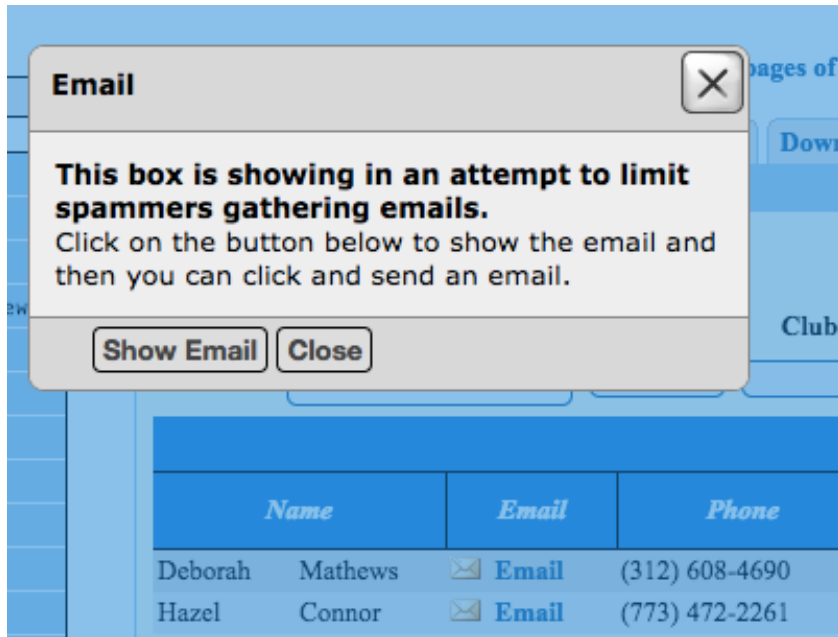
Email

pages of

Dow

This box is showing in an attempt to limit spammers gathering emails.
Click on the button below to show the email and then you can click and send an email.

ew

Show Email Close

Club

| Name | | Email | Phone |
|---|---|---|---|
| Deborah | Mathews | Email | (312) 608-4690 |
| Hazel | Connor | Email | (773) 472-2261 |